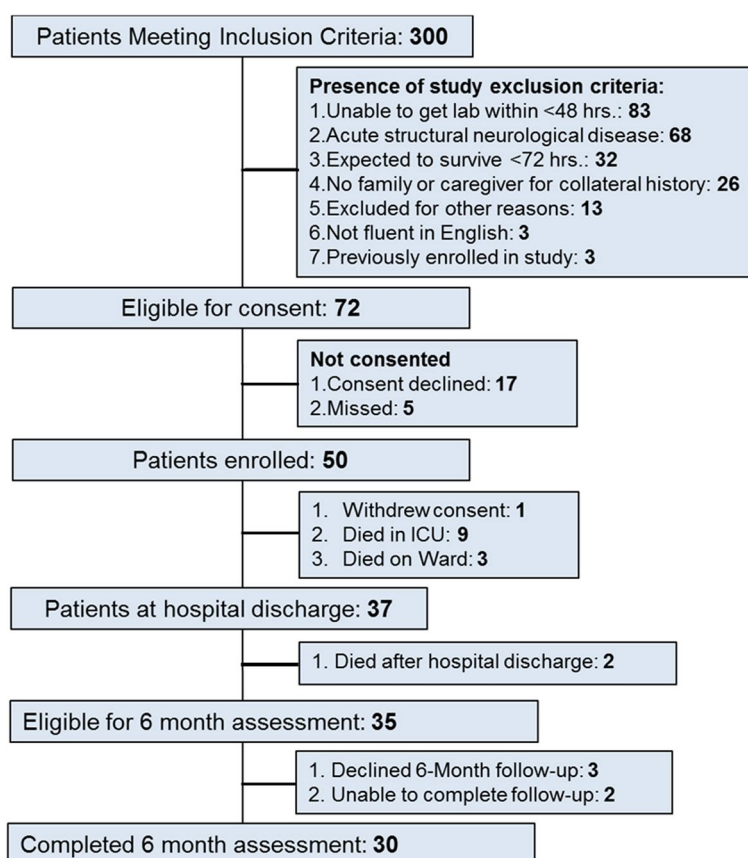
Patients Meeting Inclusion Criteria: **300**

**Presence of study exclusion criteria:**
1.Unable to get lab within <48 hrs.: **83**
2.Acute structural neurological disease: **68**
3.Expected to survive <72 hrs.: **32**
4.No family or caregiver for collateral history: **26**
5.Excluded for other reasons: **13**
6.Not fluent in English: **3**
7.Previously enrolled in study: **3**

Eligible for consent: **72**

**Not consented**
1.Consent declined: **17**
2.Missed: **5**

Patients enrolled: **50**

1. Withdrew consent: **1**
2. Died in ICU: **9**
3. Died on Ward: **3**

Patients at hospital discharge: **37**

1. Died after hospital discharge: **2**

Eligible for 6 month assessment: **35**

1. Declined 6-Month follow-up: **3**
2. Unable to complete follow-up: **2**

Completed 6 month assessment: **30**